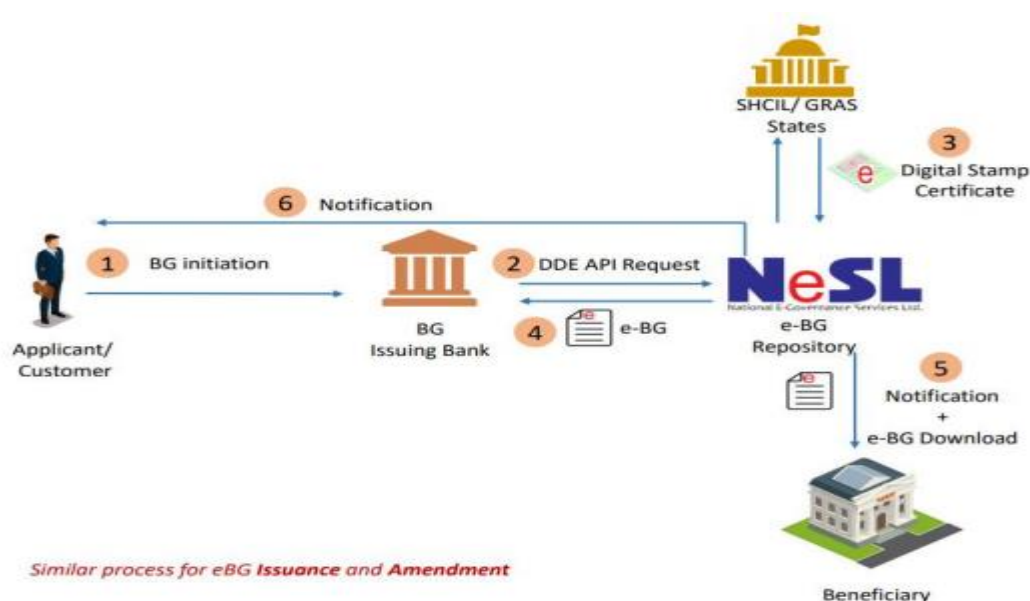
SHCIL/ GRAS
States

3
Digital Stamp
Certificate

6 Notification

1 BG initiation

2 DDE API Request

NeSL
National E-Governance Services Ltd.

4 e-BG

Applicant/
Customer

BG
Issuing Bank

e-BG
Repository

5
Notification
+
e-BG Download

Similar process for eBG Issuance and Amendment

Beneficiary